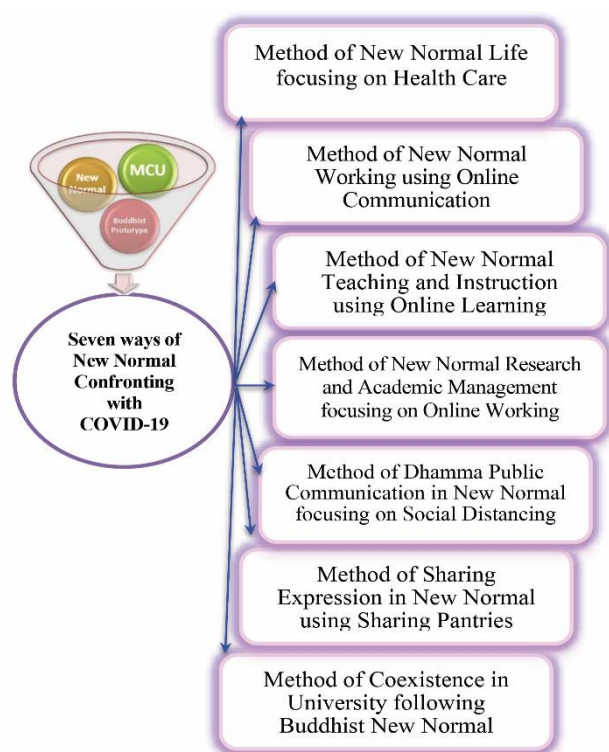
New Normal

MCU

Buddhist Prototype

Seven ways of New Normal Confronting with COVID-19

Method of New Normal Life focusing on Health Care

Method of New Normal Working using Online Communication

Method of New Normal Teaching and Instruction using Online Learning

Method of New Normal Research and Academic Management focusing on Online Working

Mcthod of Dhamma Public Communication in New Normal focusing on Social Distancing

Method of Sharing Expression in New Normal using Sharing Pantries

Method of Coexistence in University following Buddhist New Normal